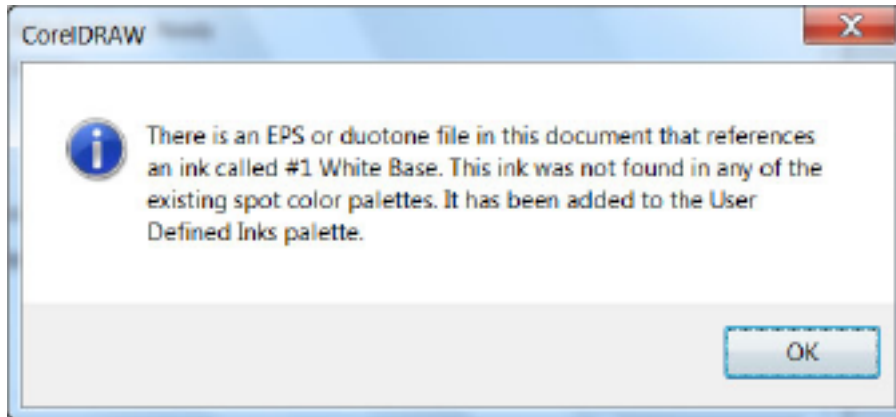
CorelDRAW

There is an EPS or duotone file in this document that references an ink called #1 White Base. This ink was not found in any of the existing spot color palettes. It has been added to the User Defined Inks palette.

OK